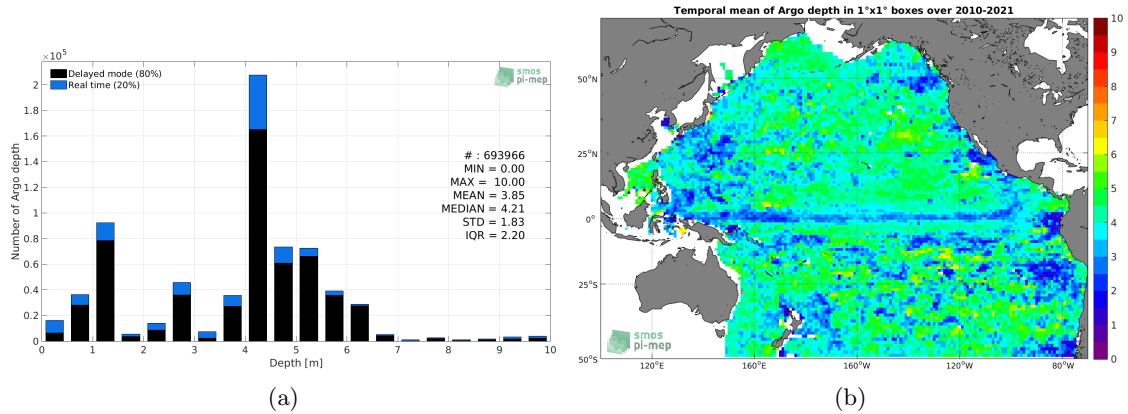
$\times10^5$

Delayed mode (80%)
Real time (20%)

smos pi-mep

Number of Argo depth

2
1.8
1.6
1.4
1.2
1
0.8
0.6
0.4
0.2
0

# : 693966
MIN = 0.00
MAX = 10.00
MEAN = 3.85
MEDIAN = 4.21
STD = 1.83
IQR = 2.20

0 1 2 3 4 5 6 7 8 9 10
Depth [m]

(a)

Temporal mean of Argo depth in 1°x1° boxes over 2010-2021

50°N
25°N
0°
25°S
50°S

120°E 160°E 160°W 120°W 80°W

10
9
8
7
6
5
4
3
2
1
0

smos pi-mep

(b)